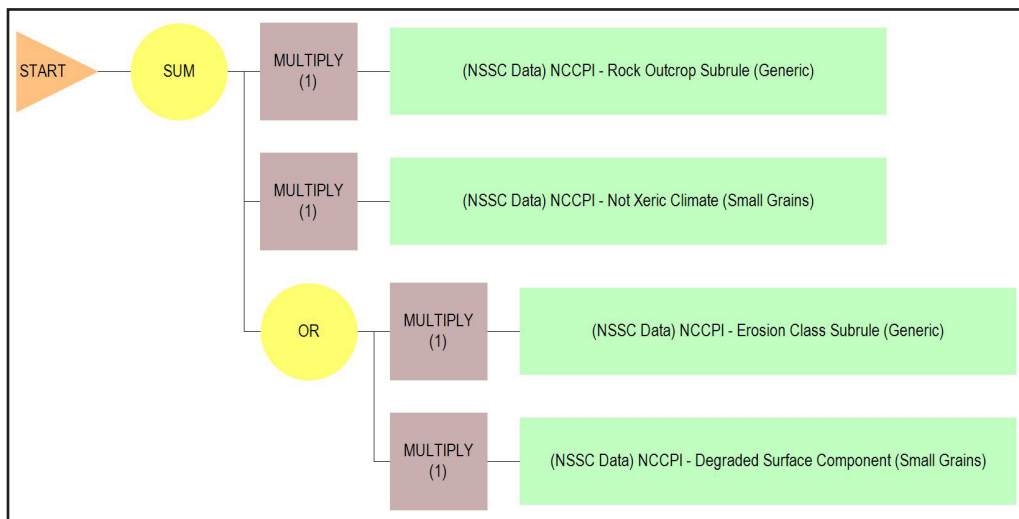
START

SUM

MULTIPLY (1)

(NSSC Data) NCCPI - Rock Outcrop Subrule (Generic)

MULTIPLY (1)

(NSSC Data) NCCPI - Not Xeric Climate (Small Grains)

OR

MULTIPLY (1)

(NSSC Data) NCCPI - Erosion Class Subrule (Generic)

MULTIPLY (1)

(NSSC Data) NCCPI - Degraded Surface Component (Small Grains)